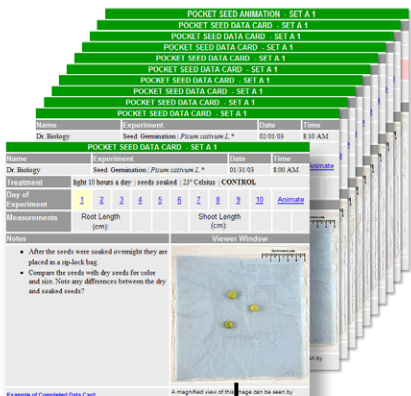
POCKET SEED ANIMATION - SET A 1
POCKET SEED DATA CARD - SET A 1
POCKET SEED DATA CARD - SET A 1
POCKET SEED DATA CARD - SET A 1
POCKET SEED DATA CARD - SET A 1
POCKET SEED DATA CARD - SET A 1
POCKET SEED DATA CARD - SET A 1
POCKET SEED DATA CARD - SET A 1
POCKET SEED DATA CARD - SET A 1
POCKET SEED DATA CARD - SET A 1
POCKET SEED DATA CARD - SET A 1

| Name | Experiment | Date | Time |
|---|---|---|---|
| Dr. Biology | Seed Germination : *Pisum sativum L.* * | 02/01/03 | 8:00 AM |

Animate

POCKET SEED DATA CARD - SET A 1

| Name | Experiment | Date | Time |
|---|---|---|---|
| Dr. Biology | Seed Germination : *Pisum sativum L.* * | 01/31/03 | 8:00 AM |

Treatment | light 10 hours a day | seeds soaked | 23° Celsius | CONTROL

Day of Experiment | 1 | 2 | 3 | 4 | 5 | 6 | 7 | 8 | 9 | 10 | Animate

Measurements | Root Length (cm): | Shoot Length (cm):

Notes

- After the seeds were soaked overnight they are placed in a zip-lock bag.
- Compare the seeds with dry seeds for color and size. Note any differences between the dry and soaked seeds?

Viewer Window

A magnified view of this image can be seen by

Example of Completed Data Card